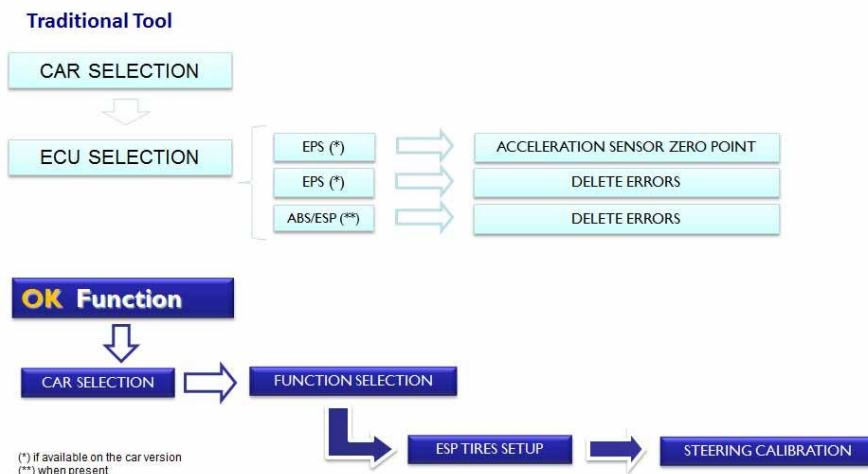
Traditional Tool

CAR SELECTION

ECU SELECTION

EPS (*)

ACCELERATION SENSOR ZERO POINT

EPS (*)

DELETE ERRORS

ABS/ESP (**)

DELETE ERRORS

OK Function

CAR SELECTION

FUNCTION SELECTION

ESP TIRES SETUP

STEERING CALIBRATION

(*) if available on the car version
(**) when present